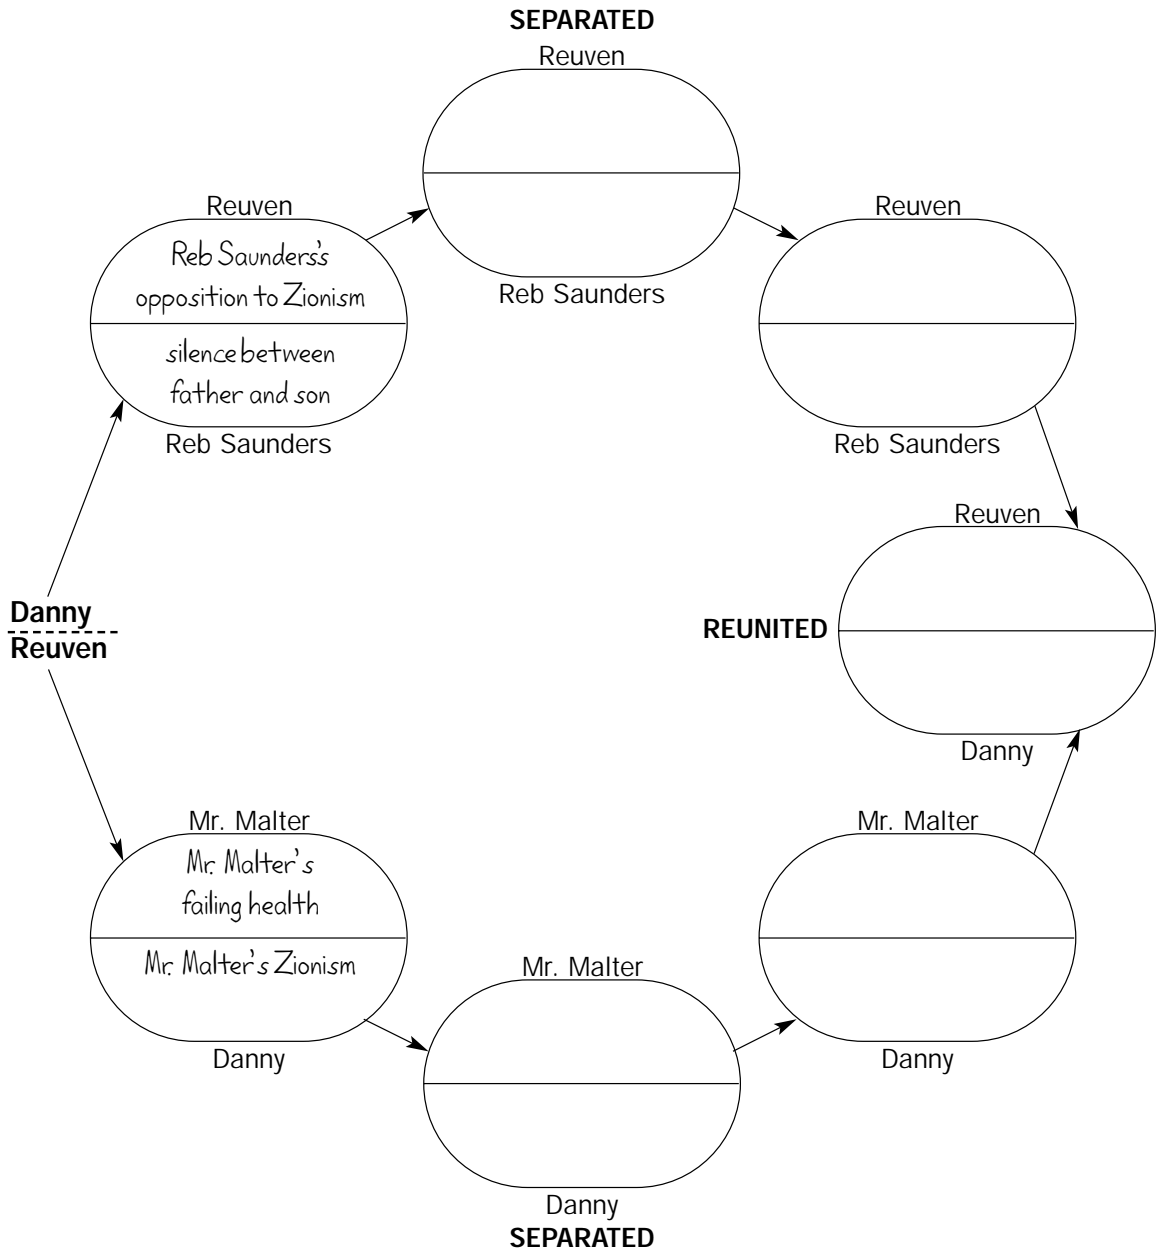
SEPARATED

Reuven

Reb Saunders

Reuven

Reb Saunders's opposition to Zionism

silence between father and son

Reb Saunders

Reuven

Reb Saunders

Danny
Reuven

Reuven

REUNITED

Danny

Mr. Malter

Mr. Malter's failing health

Mr. Malter's Zionism

Danny

Mr. Malter

Danny

Mr. Malter

Danny

SEPARATED